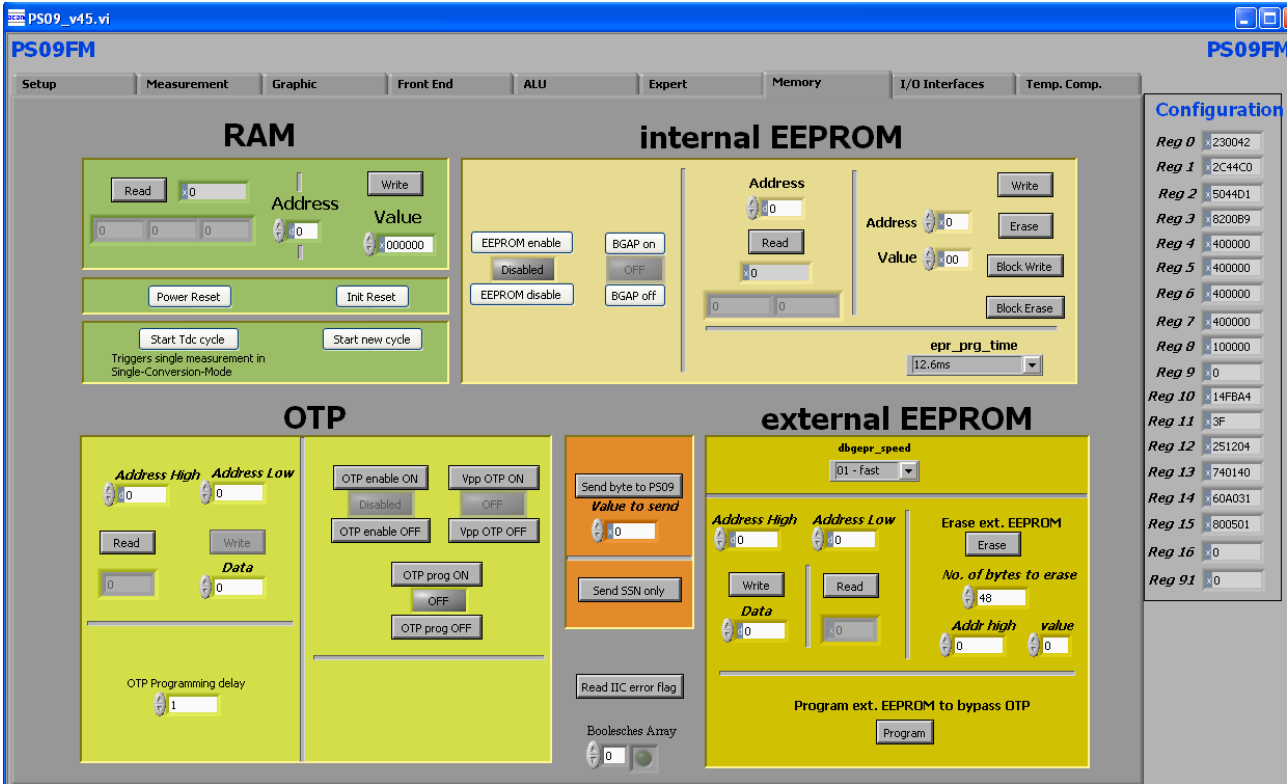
PS09_v45.vi

PS09FM

PS09FM

Setup | Measurement | Graphic | Front End | ALU | Expert | Memory | I/O Interfaces | Temp. Comp.

RAM

Read 0

Address 0

Write

Value 000000

0 0 0

Power Reset Init Reset

Start Tdc cycle Start new cycle

Triggers single measurement in Single-Conversion-Mode

internal EEPROM

EEPROM enable
Disabled
EEPROM disable

BGAP on
OFF
BGAP off

Address 0
Read
0
0 0

Write
Address 0 Erase
Value 00 Block Write
Block Erase

epr_prg_time
12.6ms

OTP

Address High 0 Address Low 0

Read Write

0 Data 0

OTP Programming delay 1

OTP enable ON
Disabled
OTP enable OFF

Vpp OTP ON
OFF
Vpp OTP OFF

OTP prog ON
OFF
OTP prog OFF

Send byte to PS09
Value to send 0

Send SSN only

Read IIC error flag

Boolesches Array 0

external EEPROM

dbgepr_speed
01 - fast

Address High 0 Address Low 0

Write Read

Data 0 0

Erase ext. EEPROM
Erase
No. of bytes to erase 48
Addr high 0 value 0

Program ext. EEPROM to bypass OTP
Program

Configuration
Reg 0 230042
Reg 1 2C44C0
Reg 2 5044D1
Reg 3 8200B9
Reg 4 400000
Reg 5 400000
Reg 6 400000
Reg 7 400000
Reg 8 100000
Reg 9 0
Reg 10 14FBA4
Reg 11 3F
Reg 12 251204
Reg 13 740140
Reg 14 60A031
Reg 15 800501
Reg 16 0
Reg 91 0